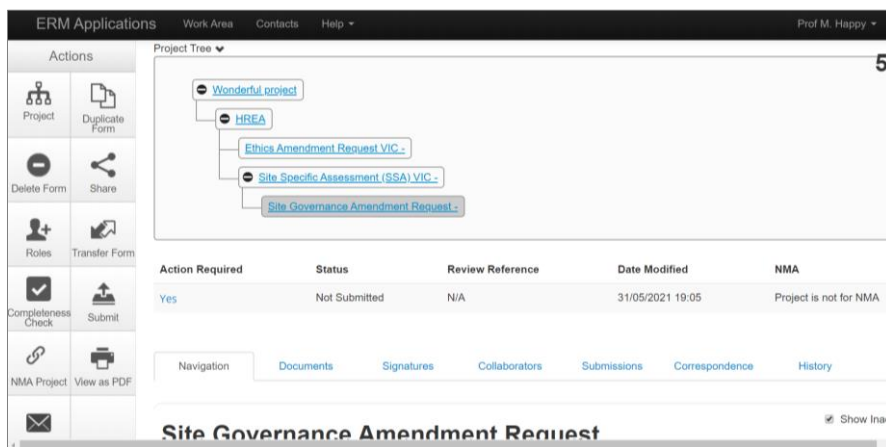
ERM Applications Work Area Contacts Help ▾ Prof M. Happy ▾

Actions

Project Duplicate Form

Delete Form Share

Roles Transfer Form

Completeness Check Submit

NMA Project View as PDF

Project Tree

5

Wonderful project

HREA

Ethics Amendment Request VIC -

Site Specific Assessment (SSA) VIC -

Site Governance Amendment Request -

| Action Required | Status | Review Reference | Date Modified | NMA |
|---|---|---|---|---|
| Yes | Not Submitted | N/A | 31/05/2021 19:05 | Project is not for NMA |

Navigation Documents Signatures Collaborators Submissions Correspondence History

Show Ina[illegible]

Site Governance Amendment Request